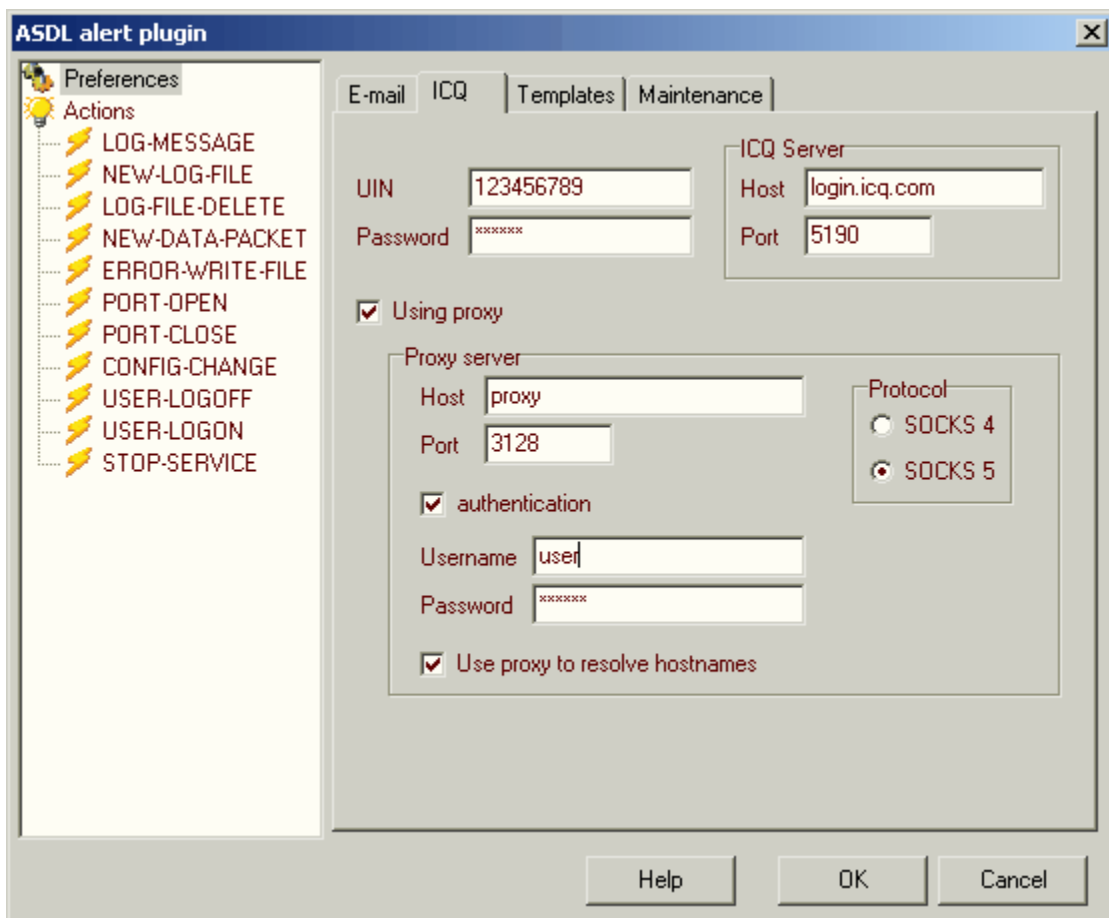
ASDL alert plugin

Preferences
Actions
LOG-MESSAGE
NEW-LOG-FILE
LOG-FILE-DELETE
NEW-DATA-PACKET
ERROR-WRITE-FILE
PORT-OPEN
PORT-CLOSE
CONFIG-CHANGE
USER-LOGOFF
USER-LOGON
STOP-SERVICE

E-mail | ICQ | Templates | Maintenance

UIN 123456789
Password ******

ICQ Server
Host login.icq.com
Port 5190

Using proxy

Proxy server
Host proxy
Port 3128

Protocol
SOCKS 4
SOCKS 5

authentication
Username user
Password ******

Use proxy to resolve hostnames

Help | OK | Cancel